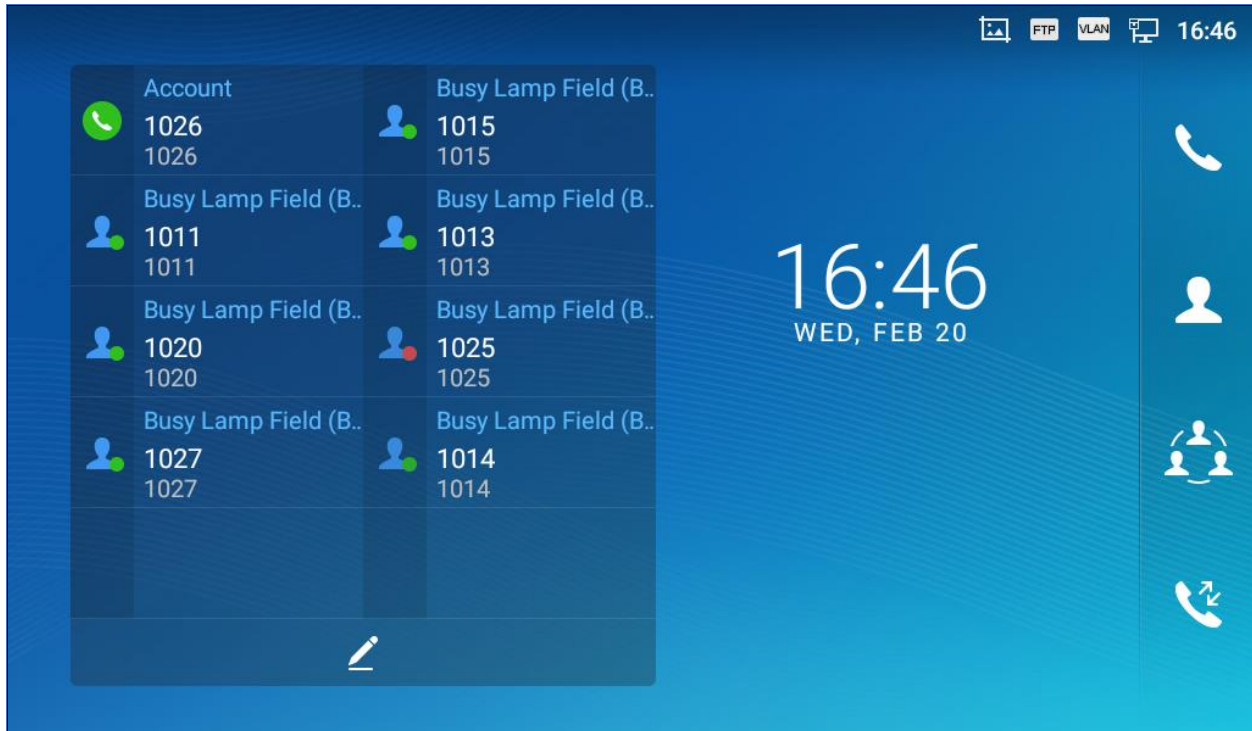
FTP VLAN 16:46

Account
1026
1026

Busy Lamp Field (B..
1015
1015

Busy Lamp Field (B..
1011
1011

Busy Lamp Field (B..
1013
1013

Busy Lamp Field (B..
1020
1020

Busy Lamp Field (B..
1025
1025

Busy Lamp Field (B..
1027
1027

Busy Lamp Field (B..
1014
1014

16:46
WED, FEB 20